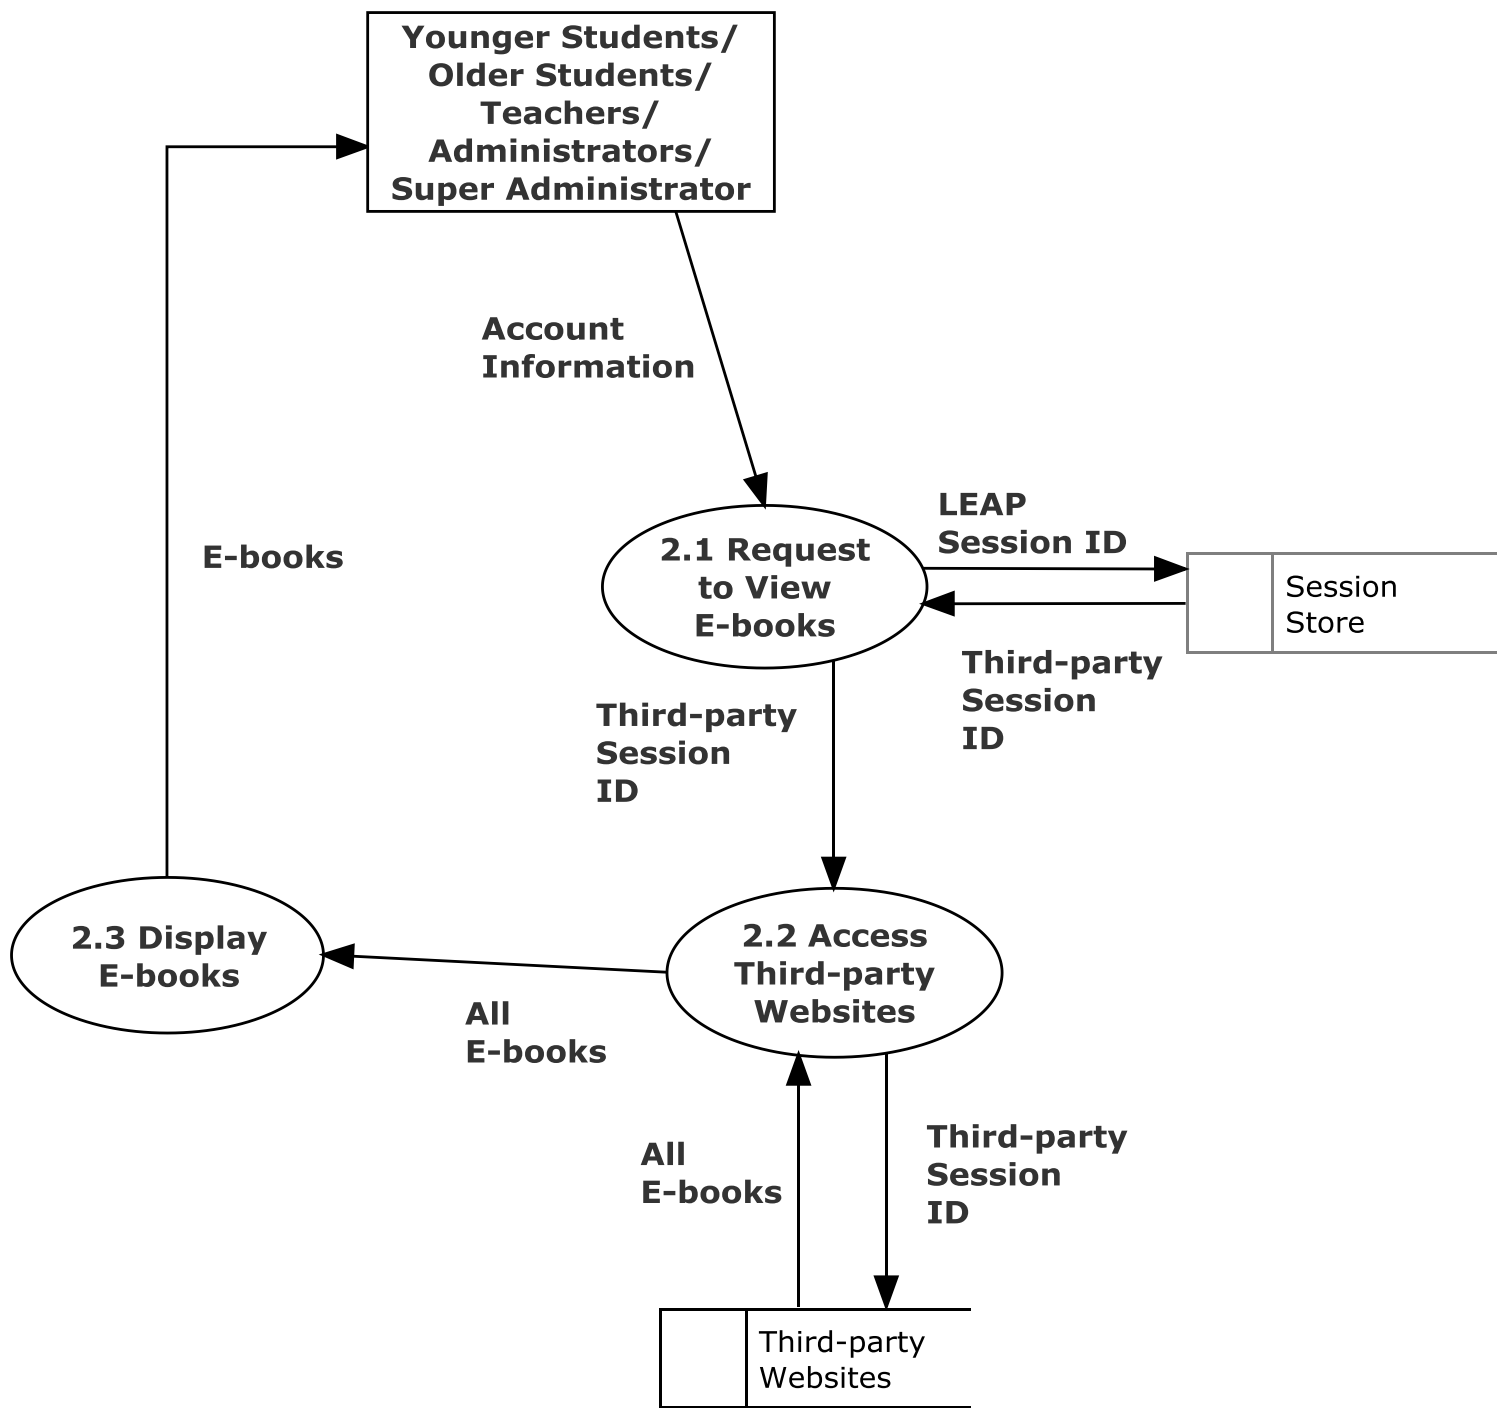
Younger Students/ Older Students/ Teachers/ Administrators/ Super Administrator

Account Information

E-books

2.1 Request to View E-books

LEAP Session ID

Session Store

Third-party Session ID

Third-party Session ID

2.3 Display E-books

2.2 Access Third-party Websites

All E-books

All E-books

Third-party Session ID

Third-party Websites